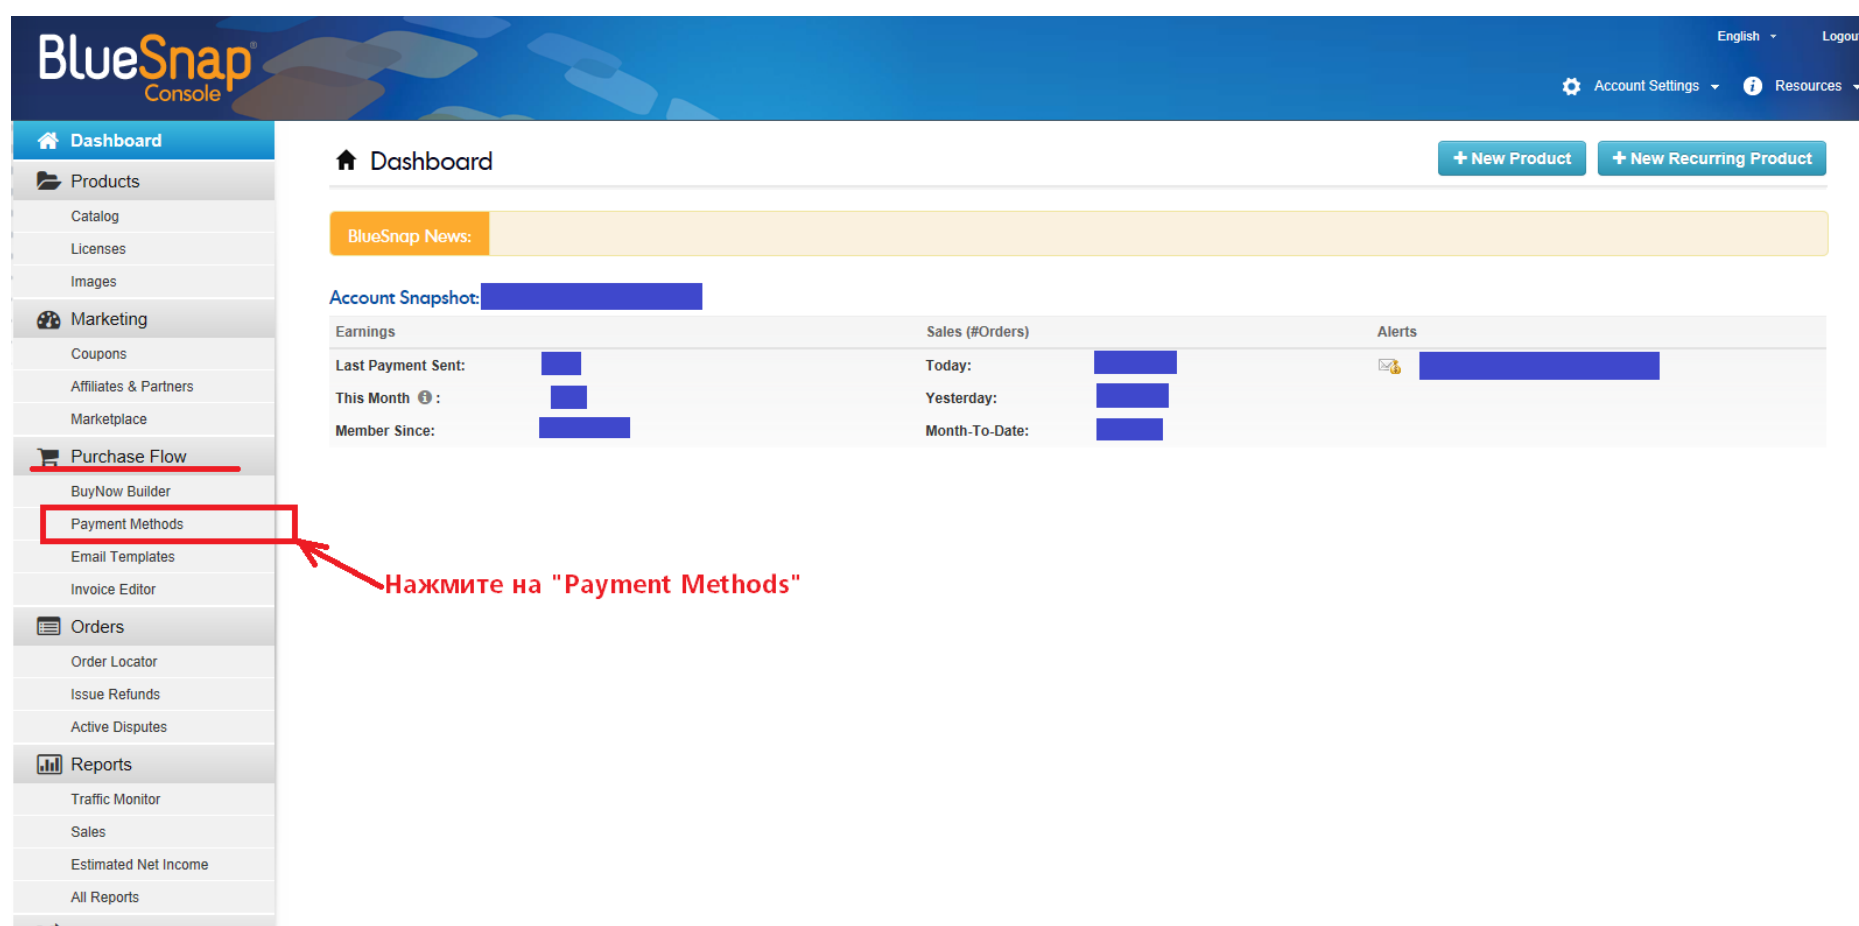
BlueSnap Console

English Logou

Account Settings Resources

Dashboard
Products
Catalog
Licenses
Images
Marketing
Coupons
Affiliates & Partners
Marketplace
Purchase Flow
BuyNow Builder
Payment Methods
Email Templates
Invoice Editor
Orders
Order Locator
Issue Refunds
Active Disputes
Reports
Traffic Monitor
Sales
Estimated Net Income
All Reports

Dashboard

+ New Product + New Recurring Product

BlueSnap News:

Account Snapshot:

| Earnings | | Sales (#Orders) | | Alerts |
|---|---|---|---|---|
| Last Payment Sent: | | Today: | | |
| This Month: | | Yesterday: | | |
| Member Since: | | Month-To-Date: | | |

Нажмите на "Payment Methods"